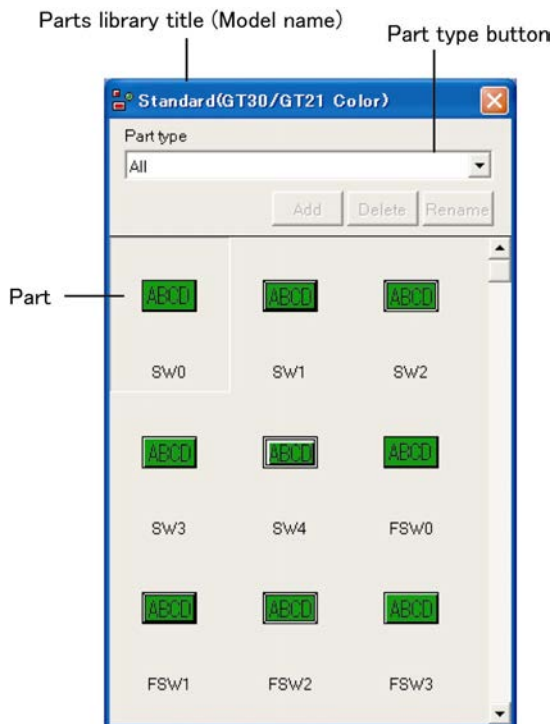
Parts library title (Model name)

Part type button

Standard(GT30/GT21 Color)

Part type

All

Add Delete Rename

Part

ABCD

SW0

ABCD

SW1

ABCD

SW2

ABCD

SW3

ABCD

SW4

ABCD

FSW0

ABCD

FSW1

ABCD

FSW2

ABCD

FSW3